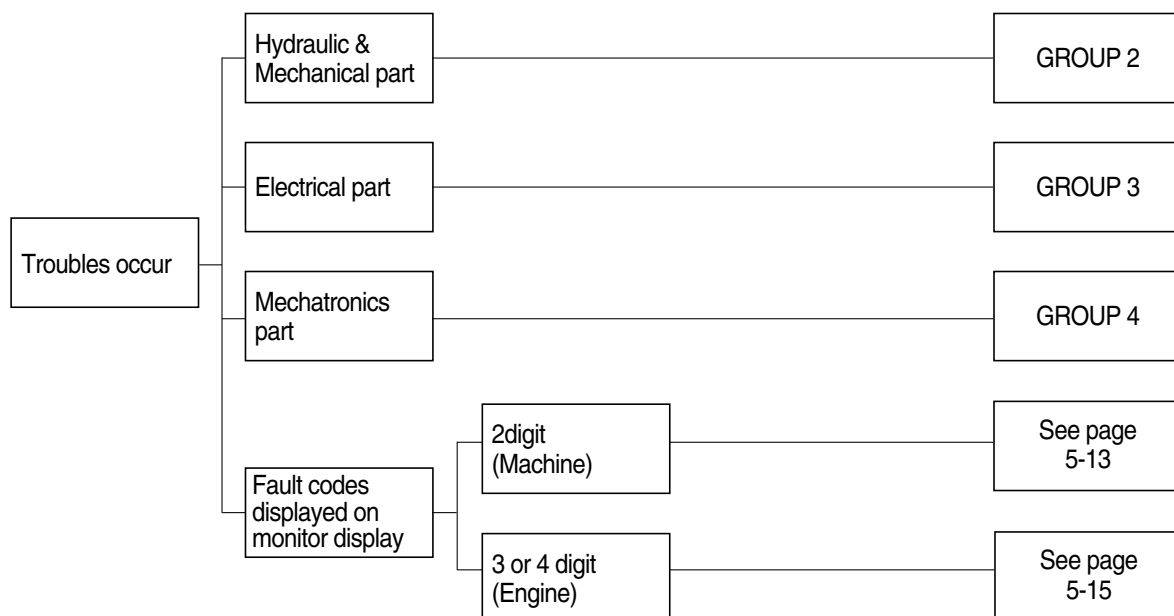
Troubles occur

Hydraulic & Mechanical part

GROUP 2

Electrical part

GROUP 3

Mechatronics part

GROUP 4

Fault codes displayed on monitor display

2digit (Machine)

See page 5-13

3 or 4 digit (Engine)

See page 5-15